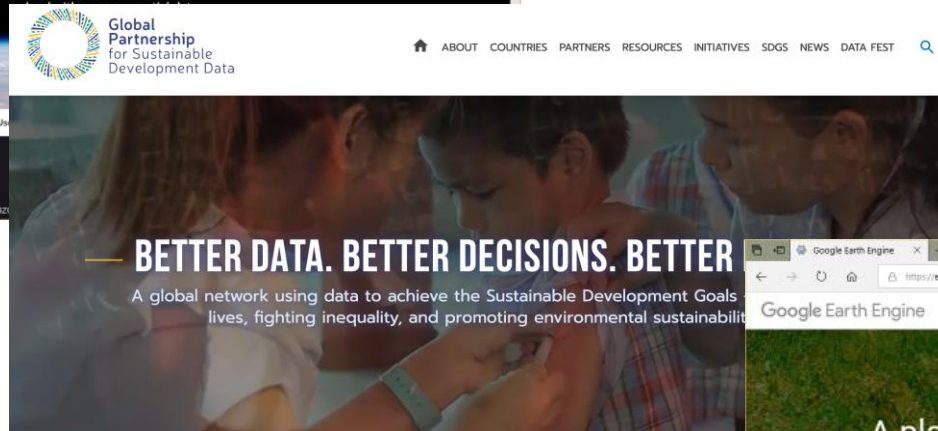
Global Partnership for Sustainable Development Data

ABOUT COUNTRIES PARTNERS RESOURCES INITIATIVES SDGS NEWS DATA FEST

BETTER DATA. BETTER DECISIONS. BETTER

A global network using data to achieve the Sustainable Development Goals lives, fighting inequality, and promoting environmental sustainabilit

Google Earth Engine

https://e

Google Earth Engine

A pl